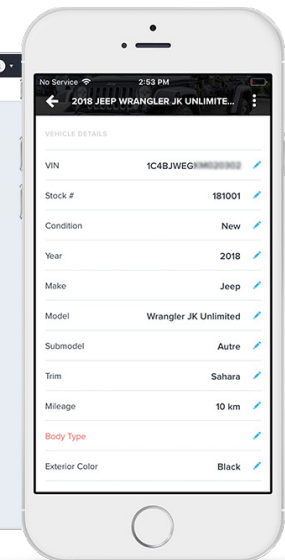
No Service 2:53 PM

2018 JEEP WRANGLER JK UNLIMITE

VEHICLE DETAILS

VIN 1C4BJWEG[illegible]

Stock # 181001

Condition New

Year 2018

Make Jeep

Model Wrangler JK Unlimited

Submodel Autre

Trim Sahara

Mileage 10 km

Body Type

Exterior Color Black